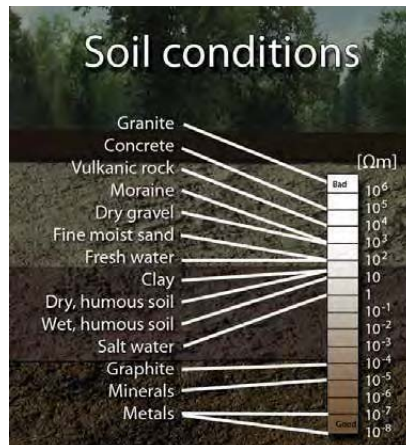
Soil conditions

Granite
Concrete
Vulkanic rock
Moraine
Dry gravel
Fine moist sand
Fresh water
Clay
Dry, humous soil
Wet, humous soil
Salt water
Graphite
Minerals
Metals

[Ωm]
Bad
$10^6$
$10^5$
$10^4$
$10^3$
$10^2$
10
1
$10^{-1}$
$10^{-2}$
$10^{-3}$
$10^{-4}$
$10^{-5}$
$10^{-6}$
$10^{-7}$
$10^{-8}$
Good